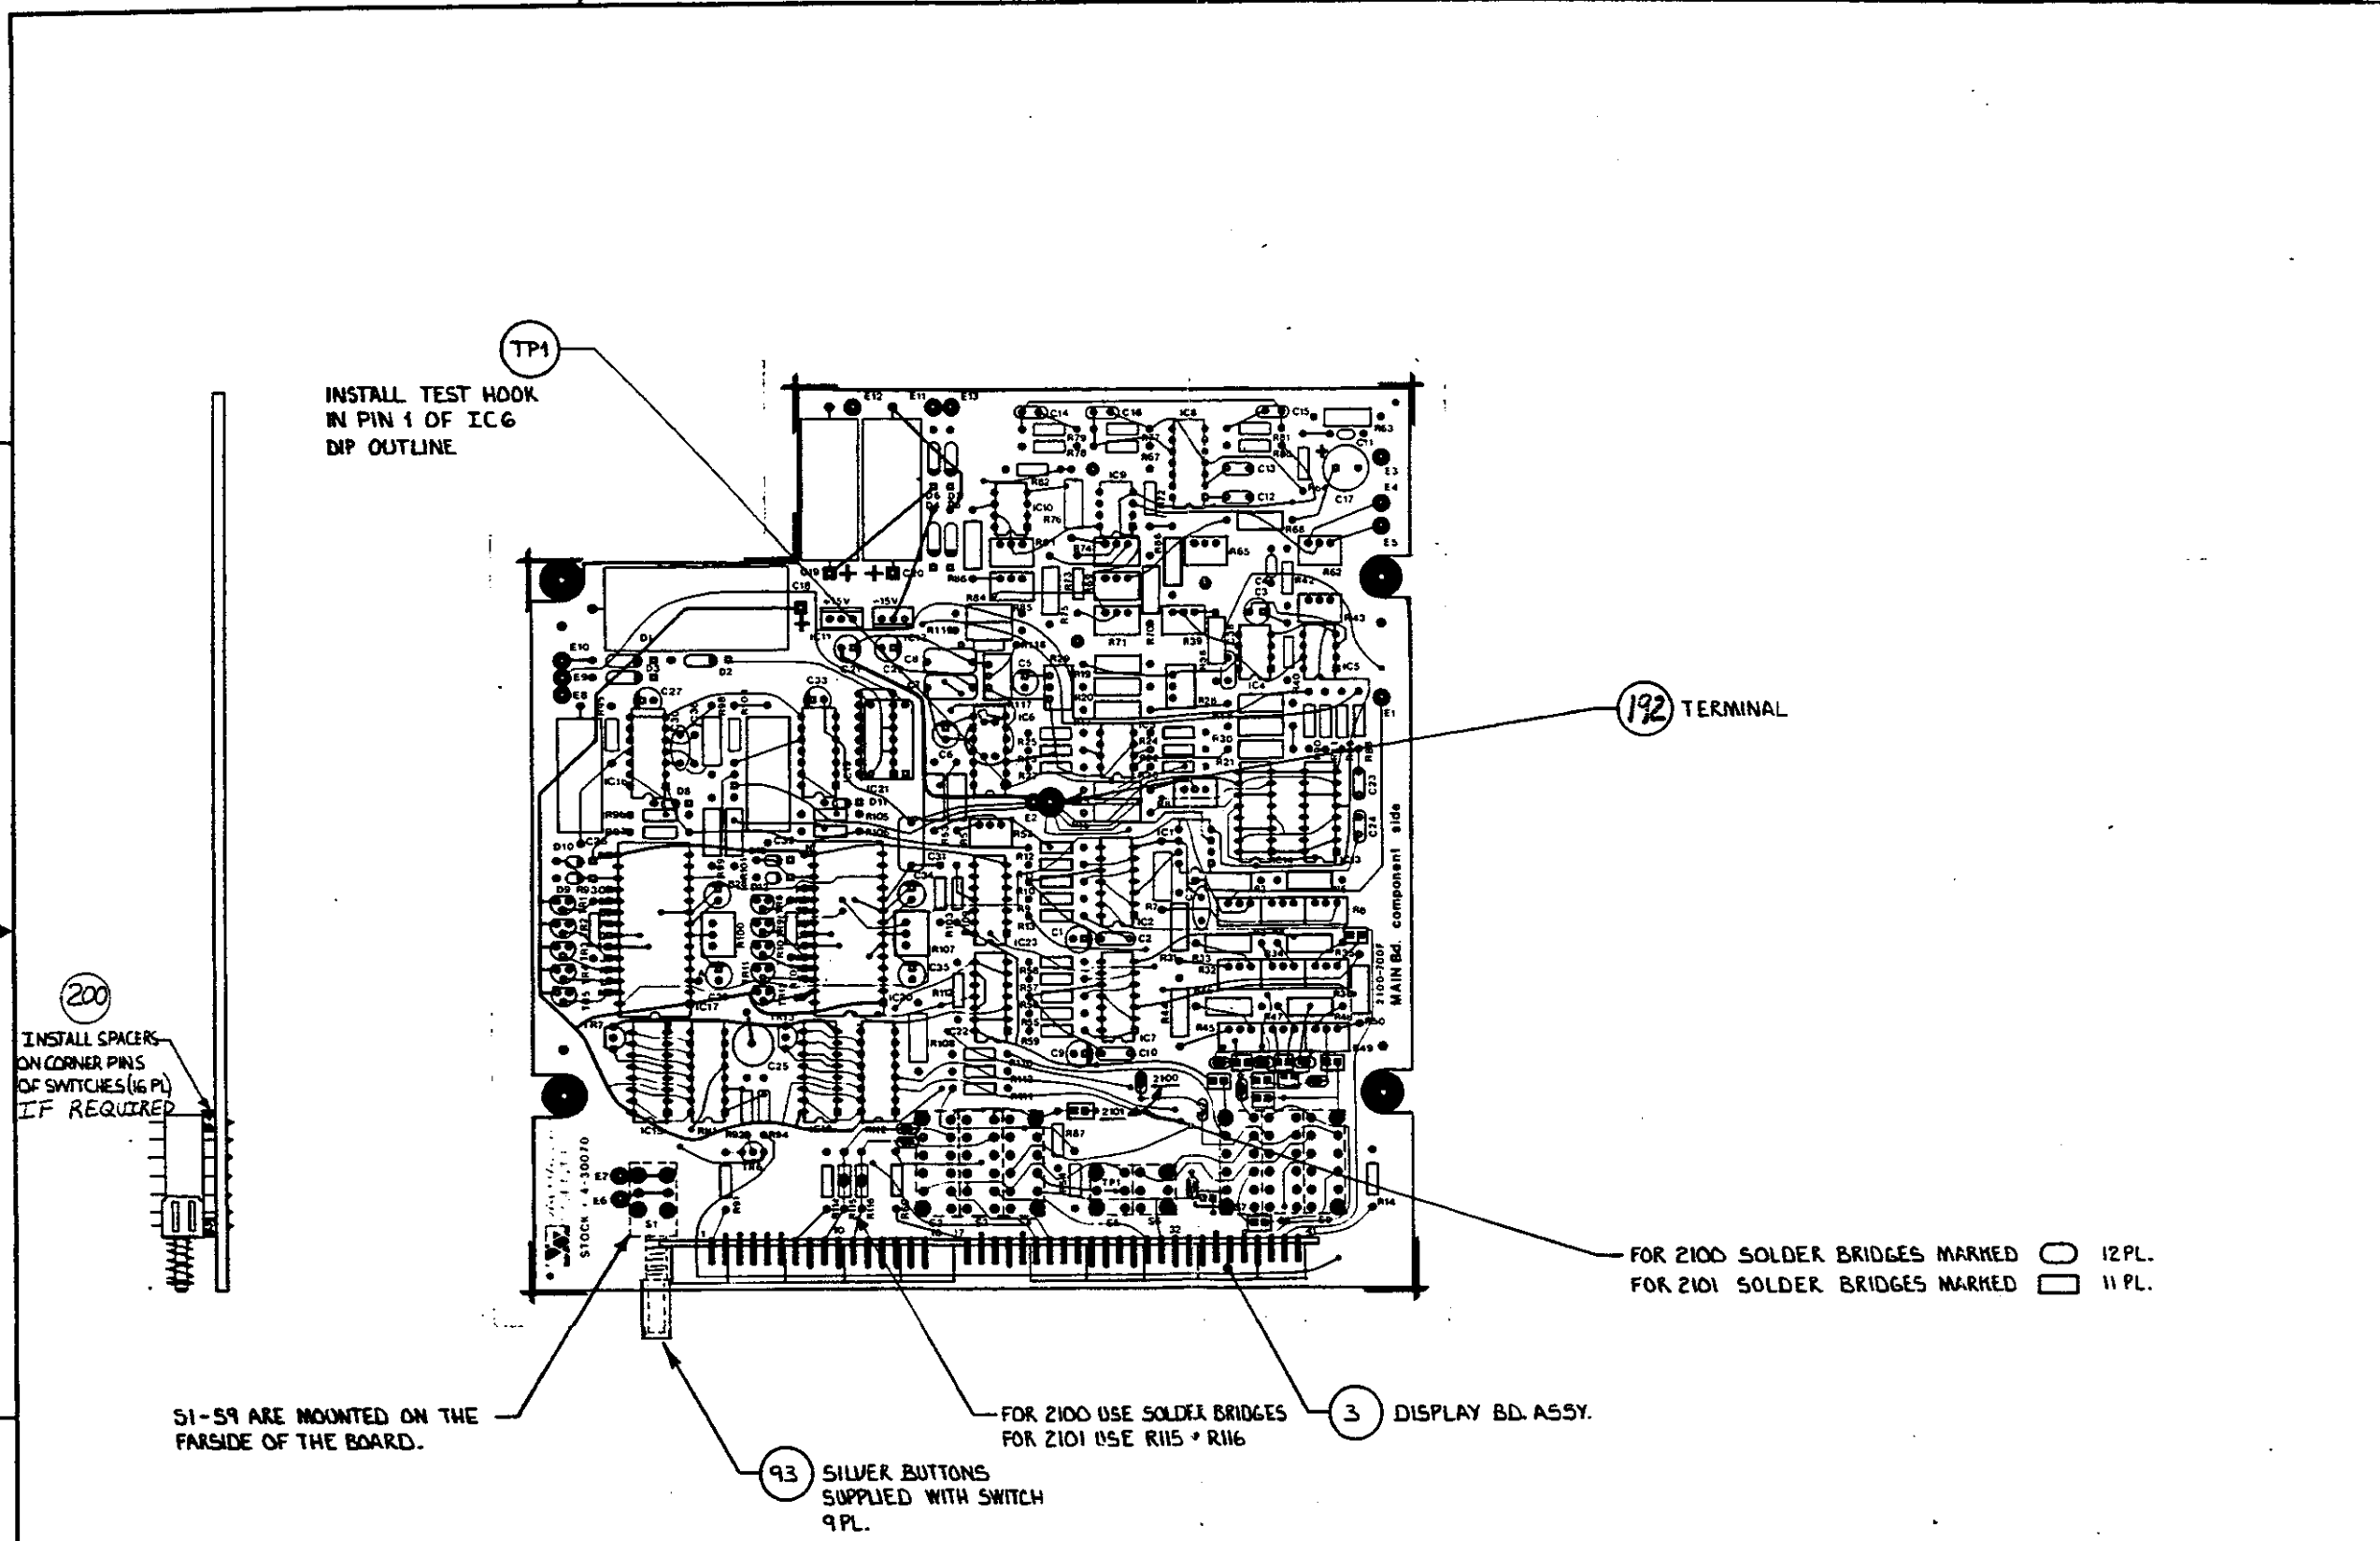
TP1

INSTALL TEST HOOK IN PIN 1 OF IC6 DIP OUTLINE

192 TERMINAL

200

INSTALL SPACERS ON CORNER PINS OF SWITCHES (16 PL) IF REQUIRED

FOR 2100 SOLDER BRIDGES MARKED ⬭ 12 PL.
FOR 2101 SOLDER BRIDGES MARKED ▭ 11 PL.

S1-S9 ARE MOUNTED ON THE FARSIDE OF THE BOARD.

FOR 2100 USE SOLDER BRIDGES
FOR 2101 USE R115 + R116

3 DISPLAY BD. ASSY.

93 SILVER BUTTONS SUPPLIED WITH SWITCH 9 PL.

E12 E11 E13 C14 C16 IC8 C15 R63 R79 R78 R67 R81 R80 C11 C13 E3 R82 IC9 C12 C17 E4 IC10 R76 R68 R74 R65 E5 Q19 C20 R86 R62 C18 -15V +15V R84 R85 C3 R42 IC11 IC12 R118 R116 R71 R39 R43 E10 D1 C4 C2 C8 C5 R29 IC5 E9 D3 D2 C9 IC4 E8 C27 C33 R117 IC6 E1 R25 R24 R30 R21 C6 R23 D8 D11 IC21 C23 R96 R105 R106 E2 R53 R52 C24 D10 C36 IC1 C31 R12 C13 D9 R93 C34 R11 R6 R100 R107 R10 R7 R13 IC23 C1 C2 R31 R33 R32 R34 R35 C35 R112 R58 R57 2100-700F MAIN Bd. component side IC17 C22 R55 R59 IC7 R45 R47 R49 C25 R108 C9 C10 2100 2101 IC13 R92 R94 R87 TP1 E7 E6 S1 R14 STOCK 4-30070 R115 R116 R91